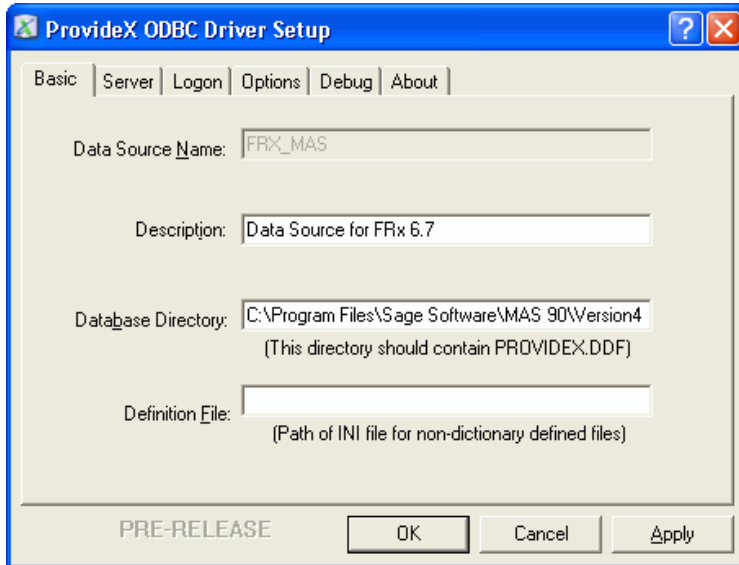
ProvideX ODBC Driver Setup

?

Basic | Server | Logon | Options | Debug | About

Data Source Name: FRX_MAS

Description: Data Source for FRx 6.7

Database Directory: C:\Program Files\Sage Software\MAS 90\Version4

(This directory should contain PROVIDEX.DDF)

Definition File:

(Path of INI file for non-dictionary defined files)

PRE-RELEASE

OK

Cancel

Apply